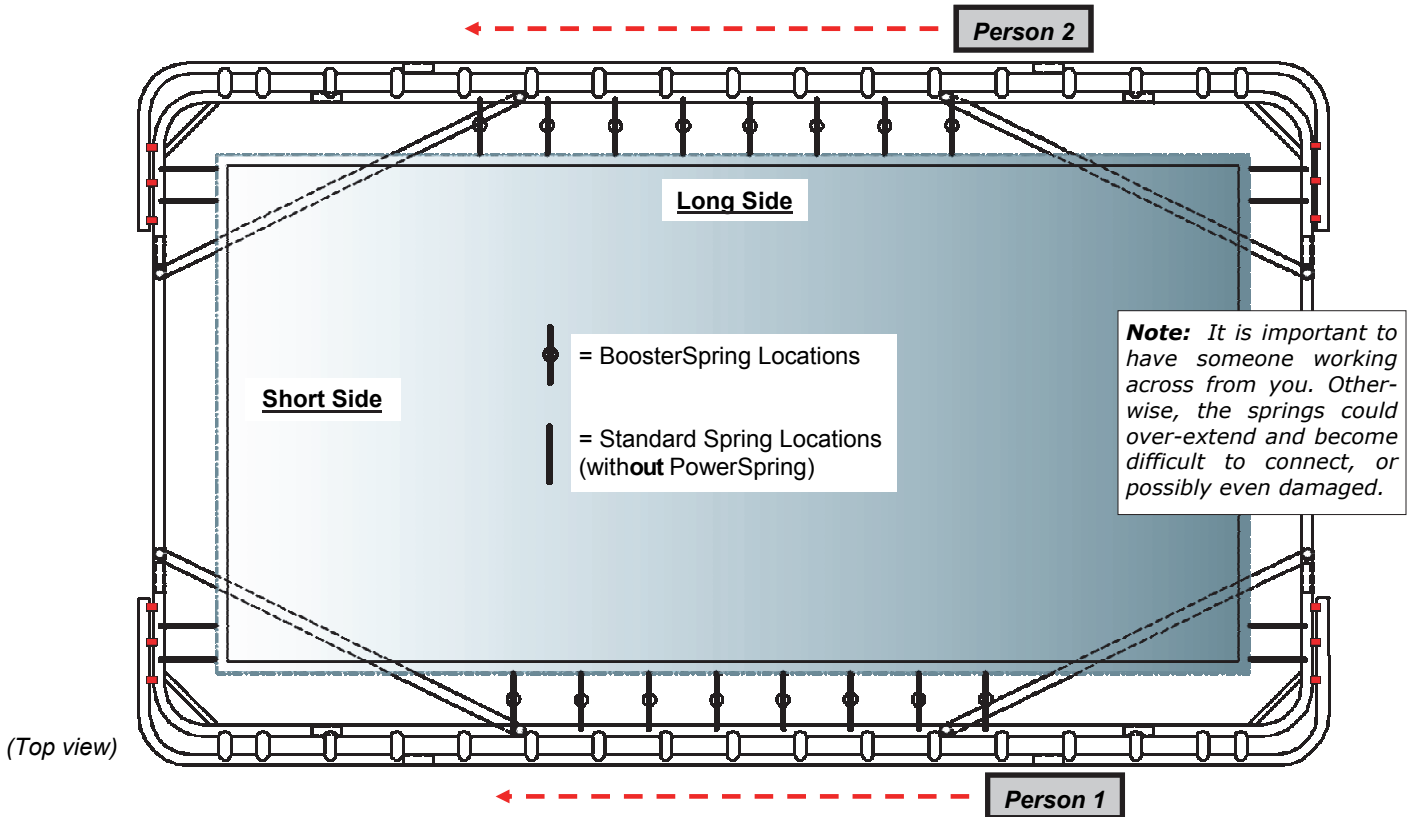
Person 2

Long Side

Short Side

= BoosterSpring Locations

= Standard Spring Locations (with**out** PowerSpring)

**Note:** It is important to have someone working across from you. Otherwise, the springs could over-extend and become difficult to connect, or possibly even damaged.

(Top view)

Person 1